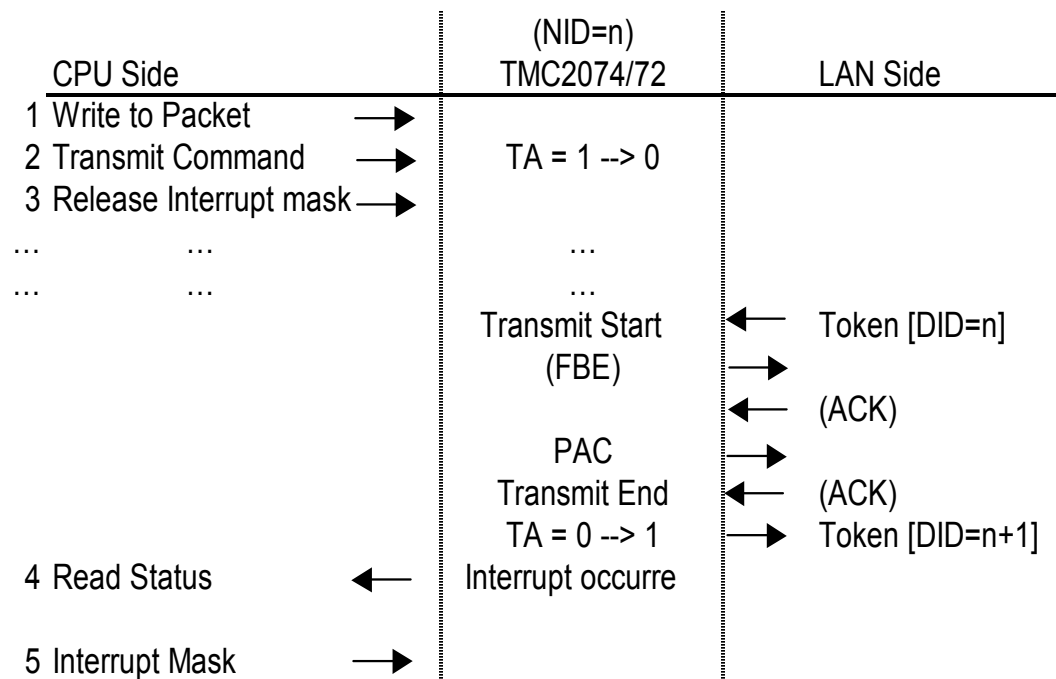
| CPU Side | (NID=n) TMC2074/72 | LAN Side |
|---|---|---|
| 1 Write to Packet → | | |
| 2 Transmit Command → | TA = 1 --> 0 | |
| 3 Release Interrupt mask → | | |
| … … | … | |
| … … | … | |
| | Transmit Start | ← Token [DID=n] |
| | (FBE) | → |
| | | ← (ACK) |
| | PAC | → |
| | Transmit End | ← (ACK) |
| | TA = 0 --> 1 | → Token [DID=n+1] |
| 4 Read Status ← | Interrupt occurre | |
| 5 Interrupt Mask → | | |